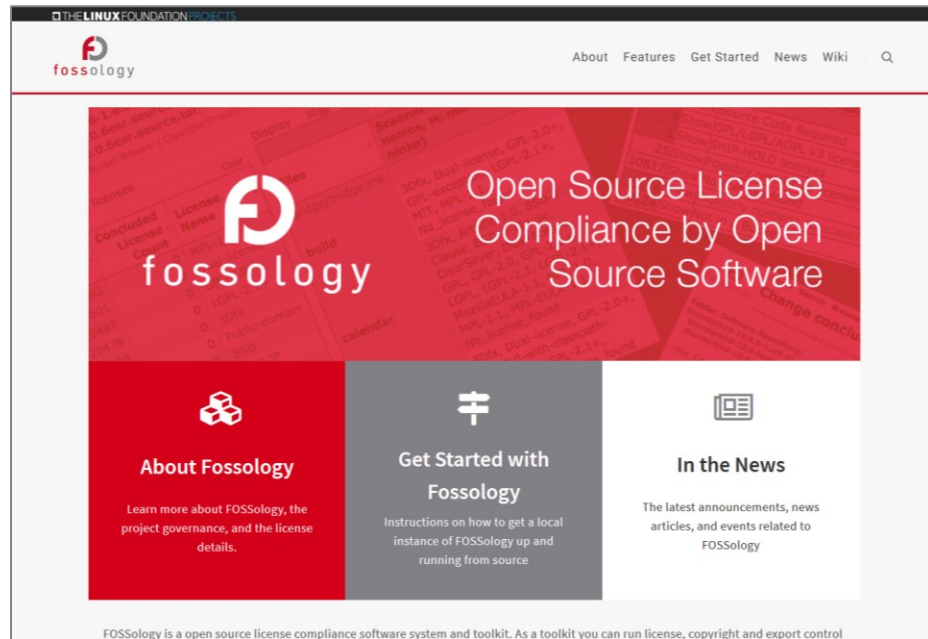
THE LINUX FOUNDATION PROJECTS

fossology

About Features Get Started News Wiki

fossology

Open Source License Compliance by Open Source Software

About Fossology

Learn more about FOSSology, the project governance, and the license details.

Get Started with Fossology

Instructions on how to get a local instance of FOSSology up and running from source

In the News

The latest announcements, news articles, and events related to FOSSology

FOSSology is a open source license compliance software system and toolkit. As a toolkit you can run license, copyright and export control